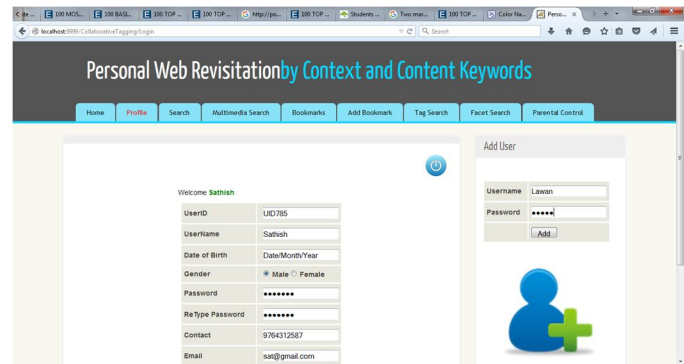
Ite... 100 MOS... 100 BASI... 100 TOP ... 100 TOP ... http://ps... 100 TOP ... Students ... Two mar... 100 TOP ... Color Na... Perso... ×

localhost:8889/CollaborativeTagging/Login

Search

Personal Web Revisitationby Context and Content Keywords

Home | Profile | Search | Multimedia Search | Bookmarks | Add Bookmark | Tag Search | Facet Search | Parental Control

Welcome Sathish

| | |
|---|---|
| UserID | UID785 |
| UserName | Sathish |
| Date of Birth | Date/Month/Year |
| Gender | Male Female |
| Password | ••••••• |
| ReType Password | ••••••• |
| Contact | 9764312587 |
| Email | sat@gmail.com |

Add User

| | |
|---|---|
| Username | Lawan |
| Password | ••••• |
| | Add |